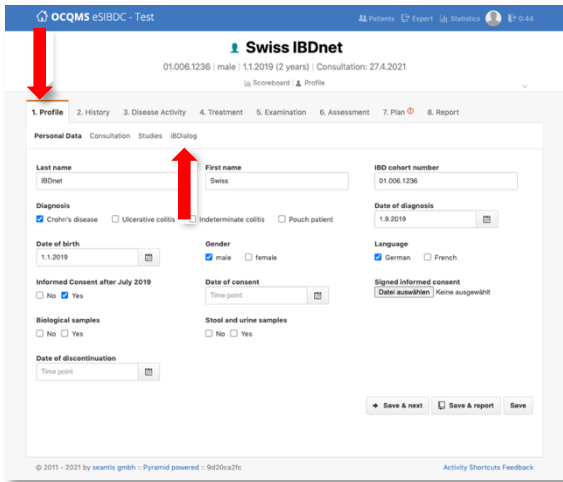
OCQMS eSIBDC - Test

Patients Export Statistics 0:44

Swiss IBDnet

01.006.1236 | male | 1.1.2019 (2 years) | Consultation: 27.4.2021

Scoreboard | Profile

1. Profile 2. History 3. Disease Activity 4. Treatment 5. Examination 6. Assessment 7. Plan 8. Report

Personal Data Consultation Studies IBDialog

Last name
IBDnet

First name
Swiss

IBD cohort number
01.006.1236

Diagnosis
Crohn's disease Ulcerative colitis Indeterminate colitis Pouch patient

Date of diagnosis
1.9.2019

Date of birth
1.1.2019

Gender
male female

Language
German French

Informed Consent after July 2019
No Yes

Date of consent
Time point

Signed informed consent
Datei auswählen Keine ausgewählt

Biological samples
No Yes

Stool and urine samples
No Yes

Date of discontinuation
Time point

Save & next Save & report Save

© 2011 - 2021 by seantis gmbh :: Pyramid powered :: 9d20ca2fc

Activity Shortcuts Feedback